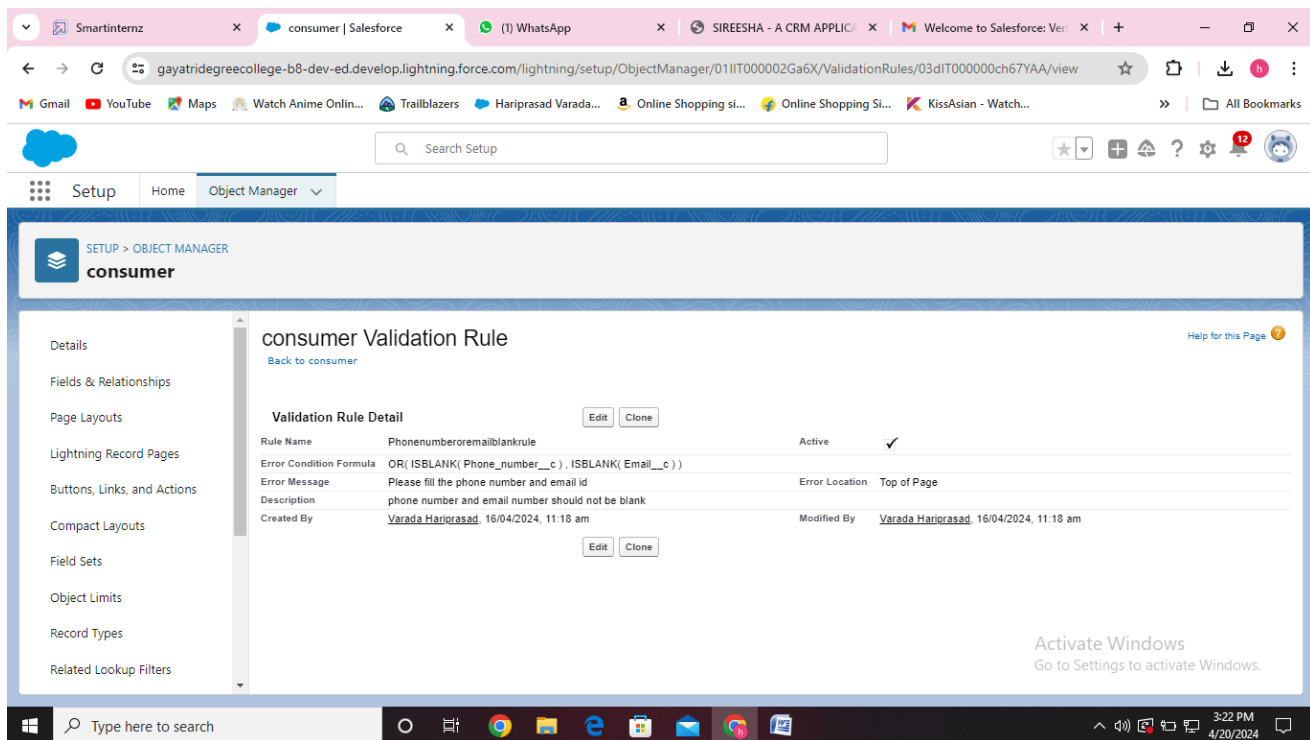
Smartinternz ×
consumer | Salesforce ×
(1) WhatsApp ×
SIREESHA - A CRM APPLICA ×
Welcome to Salesforce: Ver ×
+

gayatridegreecollege-b8-dev-ed.develop.lightning.force.com/lightning/setup/ObjectManager/01IIT000002Ga6X/ValidationRules/03dIT000000ch67YAA/view

Gmail YouTube Maps Watch Anime Onlin... Trailblazers Hariprasad Varada... Online Shopping si... Online Shopping Si... KissAsian - Watch... » All Bookmarks

Search Setup

12

Setup Home Object Manager

SETUP > OBJECT MANAGER
consumer

Details
Fields & Relationships
Page Layouts
Lightning Record Pages
Buttons, Links, and Actions
Compact Layouts
Field Sets
Object Limits
Record Types
Related Lookup Filters

consumer Validation Rule
Back to consumer

Help for this Page

Validation Rule Detail
Edit Clone

| | | | |
|---|---|---|---|
| Rule Name | Phonenumberoremailblankrule | Active | ✓ |
| Error Condition Formula | OR( ISBLANK( Phone_number__c ) , ISBLANK( Email__c ) ) | | |
| Error Message | Please fill the phone number and email id | Error Location | Top of Page |
| Description | phone number and email number should not be blank | | |
| Created By | Varada Hariprasad, 16/04/2024, 11:18 am | Modified By | Varada Hariprasad, 16/04/2024, 11:18 am |

Edit Clone

Activate Windows
Go to Settings to activate Windows.

Type here to search

3:22 PM
4/20/2024